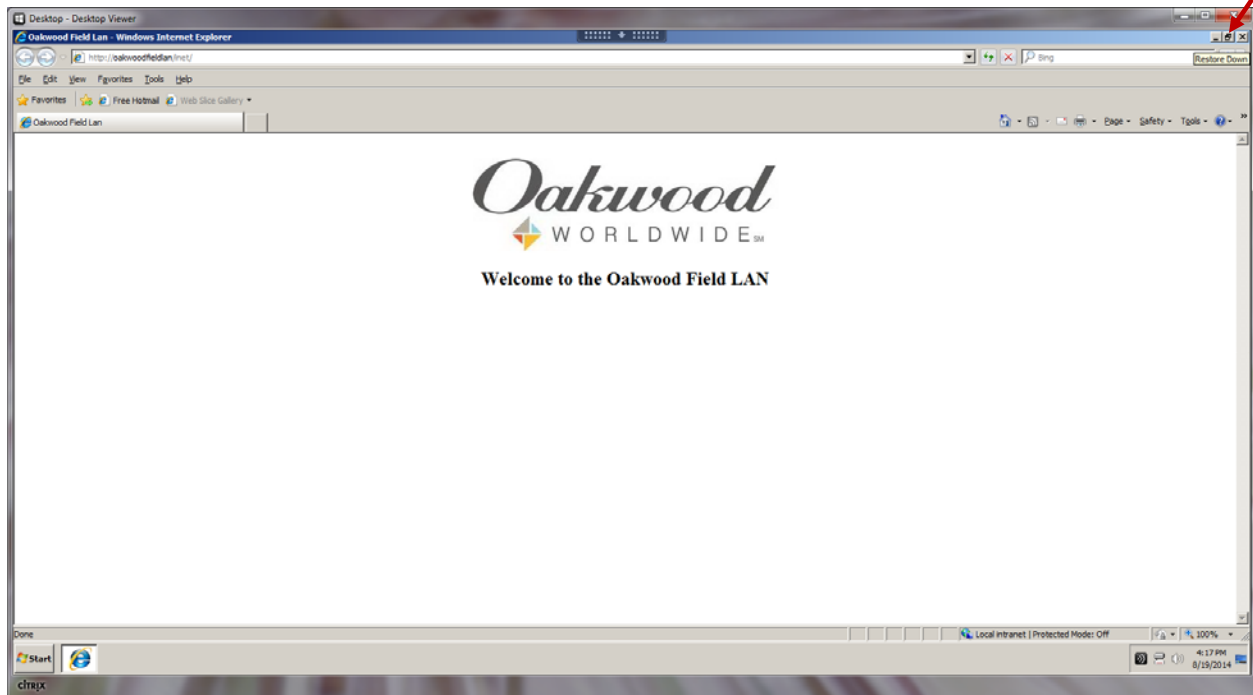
Desktop - Desktop Viewer

Oakwood Field Lan - Windows Internet Explorer

http://oakwoodfieldlan/inet/

Bing

Restore Down

File Edit View Favorites Tools Help

Favorites Free Hotmail Web Slice Gallery

Oakwood Field Lan

Page Safety Tools

Oakwood
WORLDWIDE SM

Welcome to the Oakwood Field LAN

Done

Local intranet | Protected Mode: Off

100%

Start

4:17 PM
8/19/2014

citrix